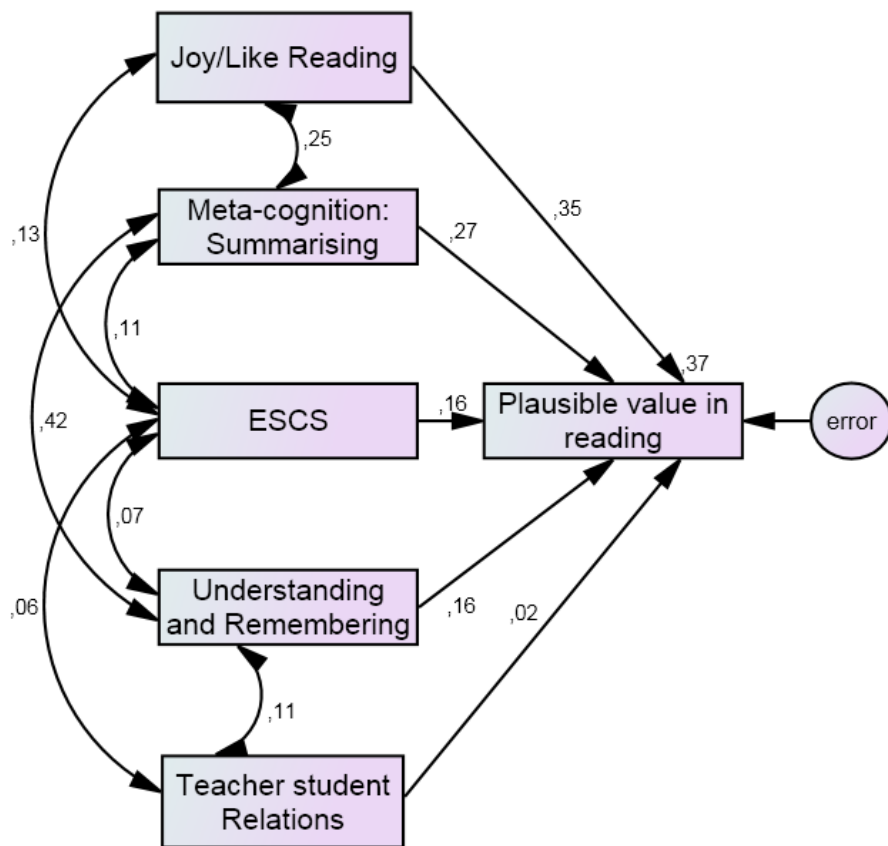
Joy/Like Reading

,25

,13

Meta-cognition: Summarising

,35

,27

,11

,37

ESCS

,16

Plausible value in reading

error

,42

,07

Understanding and Remembering

,16

,02

,06

,11

Teacher student Relations